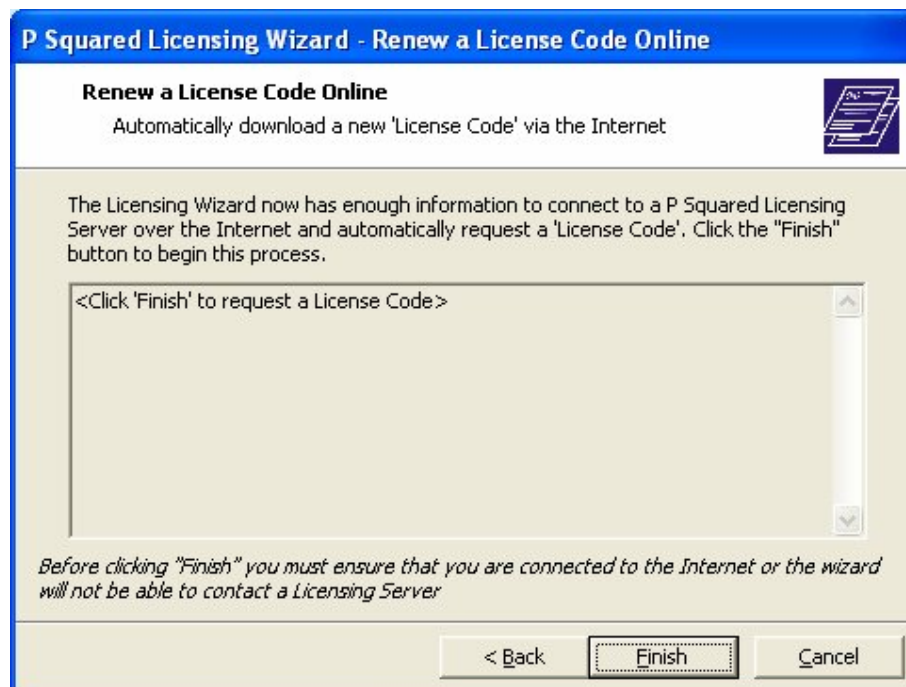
P Squared Licensing Wizard - Renew a License Code Online

Renew a License Code Online

Automatically download a new 'License Code' via the Internet

The Licensing Wizard now has enough information to connect to a P Squared Licensing Server over the Internet and automatically request a 'License Code'. Click the "Finish" button to begin this process.

<Click 'Finish' to request a License Code>

Before clicking "Finish" you must ensure that you are connected to the Internet or the wizard will not be able to contact a Licensing Server

< Back

Finish

Cancel